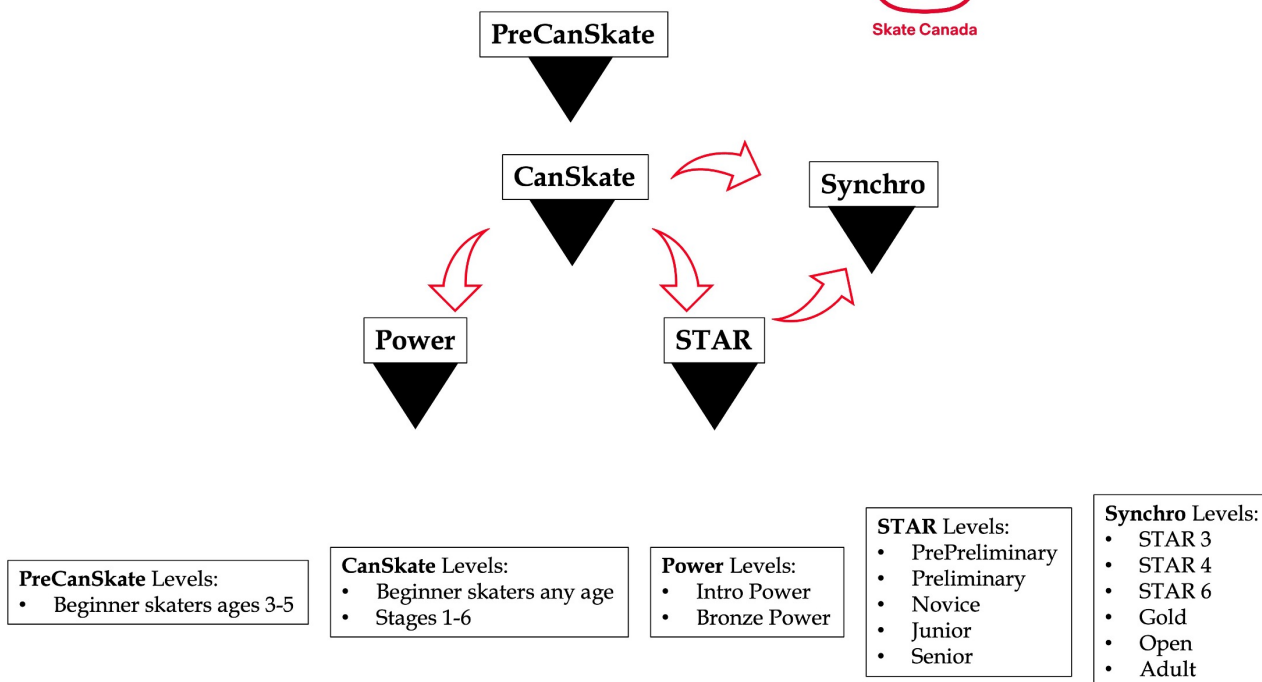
PreCanSkate

Skate Canada

CanSkate

Synchro

Power

STAR

PreCanSkate Levels:
- Beginner skaters ages 3-5

CanSkate Levels:
- Beginner skaters any age
- Stages 1-6

Power Levels:
- Intro Power
- Bronze Power

STAR Levels:
- PrePreliminary
- Preliminary
- Novice
- Junior
- Senior

Synchro Levels:
- STAR 3
- STAR 4
- STAR 6
- Gold
- Open
- Adult